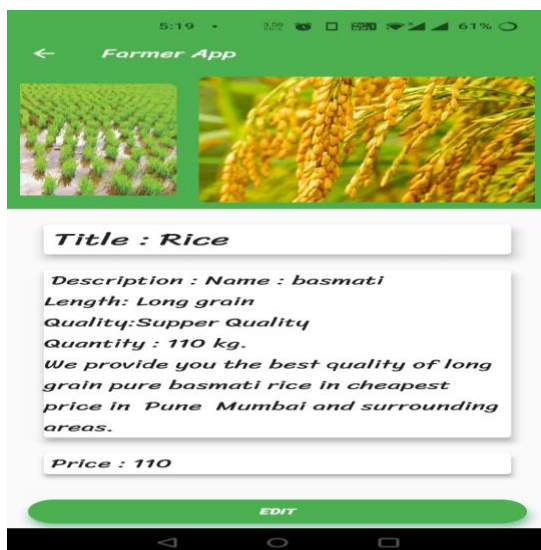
5:19 • 61%

←  Farmer App

Title : Rice

Description : Name : basmati
Length: Long grain
Quality:Supper Quality
Quantity : 110 kg.
We provide you the best quality of long grain pure basmati rice in cheapest price in Pune Mumbai and surrounding areas.

Price : 110

EDIT